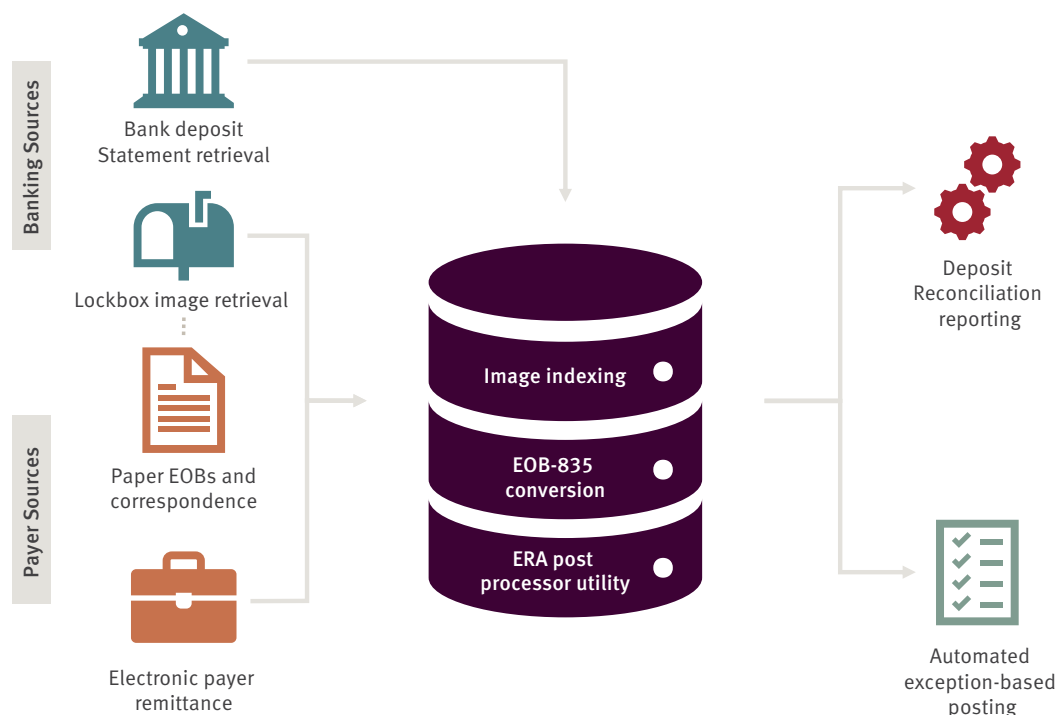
Banking Sources

Bank deposit
Statement retrieval

Lockbox image retrieval

Payer Sources

Paper EOBs and correspondence

Electronic payer remittance

Image indexing

EOB-835 conversion

ERA post processor utility

Deposit Reconciliation reporting

Automated exception-based posting